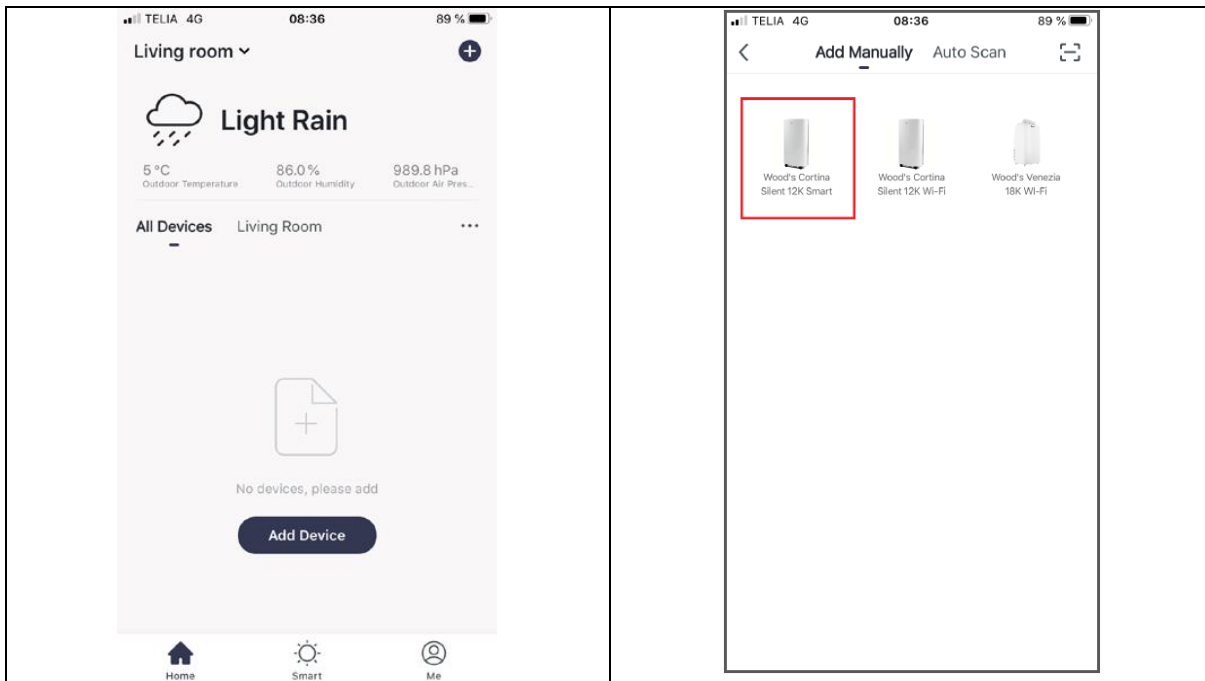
TELIA 4G 08:36 89 %

Living room

Light Rain

5 °C
Outdoor Temperature

86.0 %
Outdoor Humidity

989.8 hPa
Outdoor Air Pres...

All Devices Living Room ...

No devices, please add

Add Device

Home Smart Me

TELIA 4G 08:36 89 %

Add Manually Auto Scan

Wood's Cortina Silent 12K Smart

Wood's Cortina Silent 12K Wi-Fi

Wood's Venezia 18K WI-FI